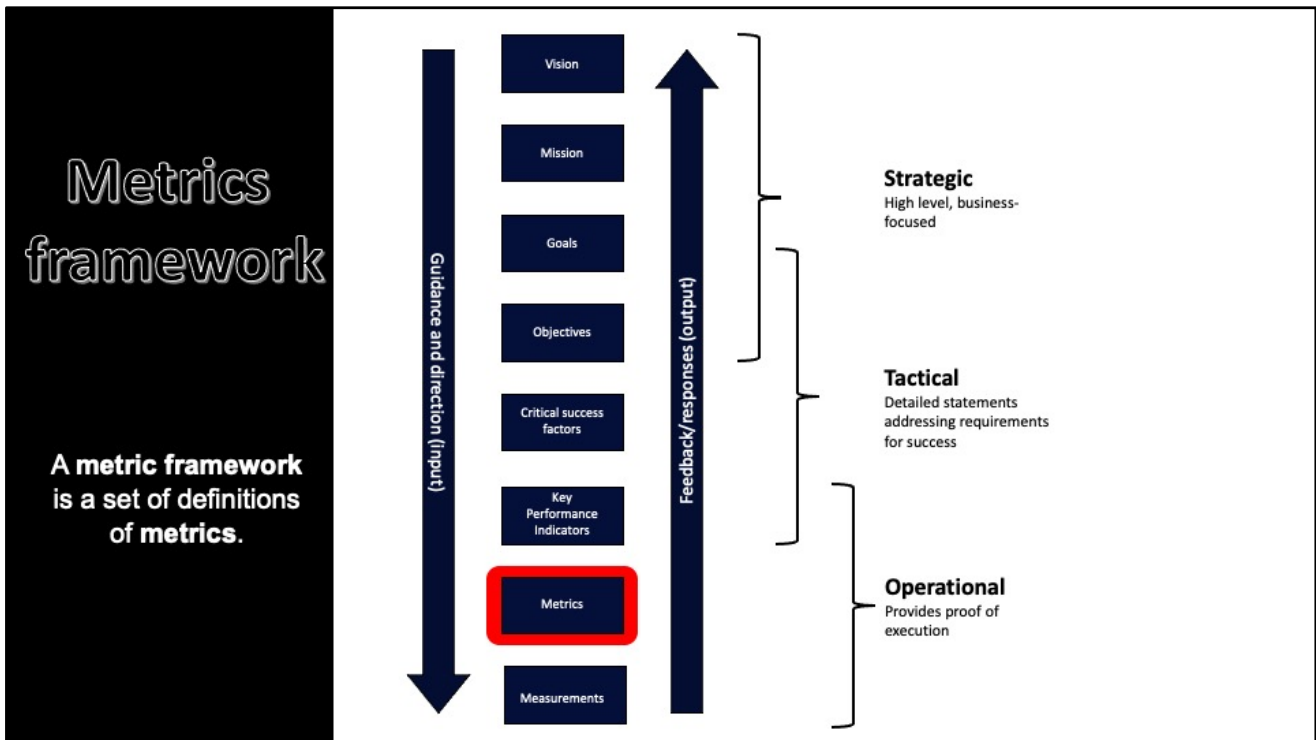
Metrics framework

A metric framework is a set of definitions of metrics.

Guidance and direction (input)

Vision

Mission

Goals

Objectives

Critical success factors

Key Performance Indicators

Metrics

Measurements

Feedback/responses (output)

Strategic
High level, business-focused

Tactical
Detailed statements addressing requirements for success

Operational
Provides proof of execution